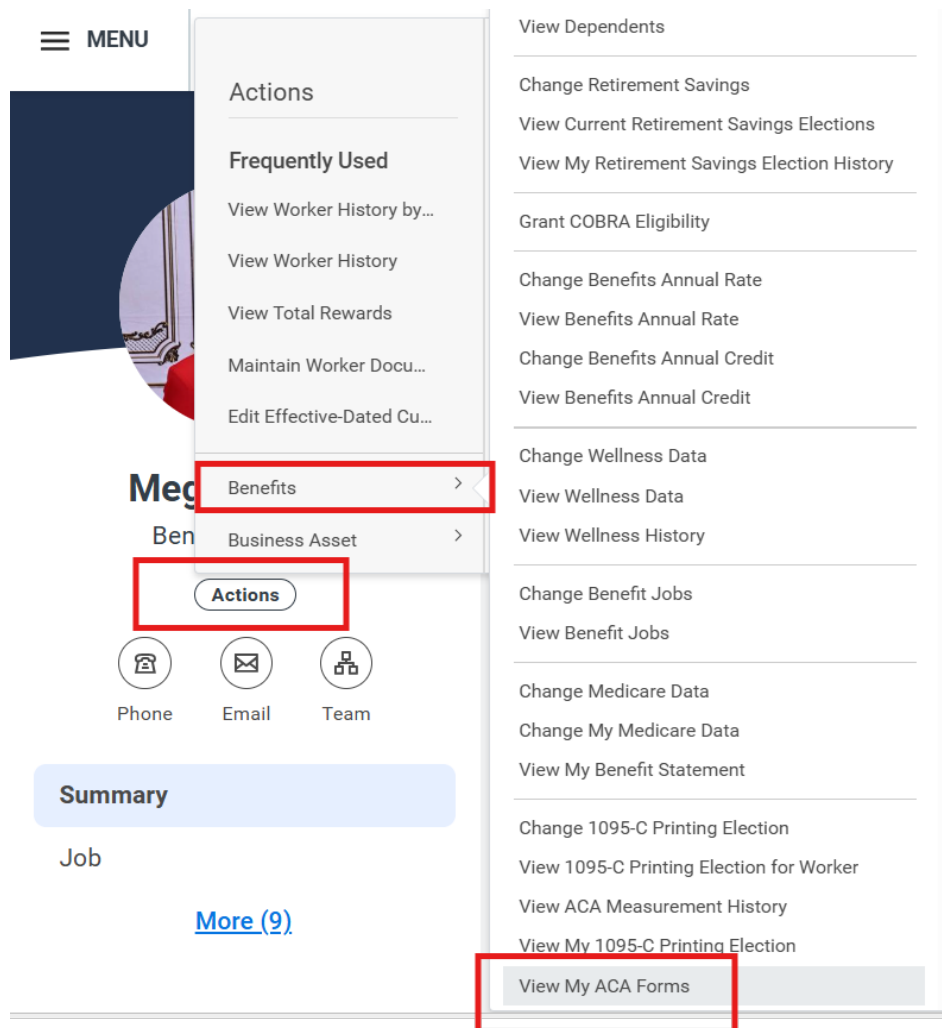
MENU

Meg
Ben

Actions

Phone Email Team

Summary

Job

More (9)

Actions

Frequently Used

View Worker History by...

View Worker History

View Total Rewards

Maintain Worker Docu...

Edit Effective-Dated Cu...

Benefits

Business Asset

View Dependents

Change Retirement Savings
View Current Retirement Savings Elections
View My Retirement Savings Election History

Grant COBRA Eligibility

Change Benefits Annual Rate
View Benefits Annual Rate
Change Benefits Annual Credit
View Benefits Annual Credit

Change Wellness Data
View Wellness Data
View Wellness History

Change Benefit Jobs
View Benefit Jobs

Change Medicare Data
Change My Medicare Data
View My Benefit Statement

Change 1095-C Printing Election
View 1095-C Printing Election for Worker
View ACA Measurement History
View My 1095-C Printing Election
View My ACA Forms